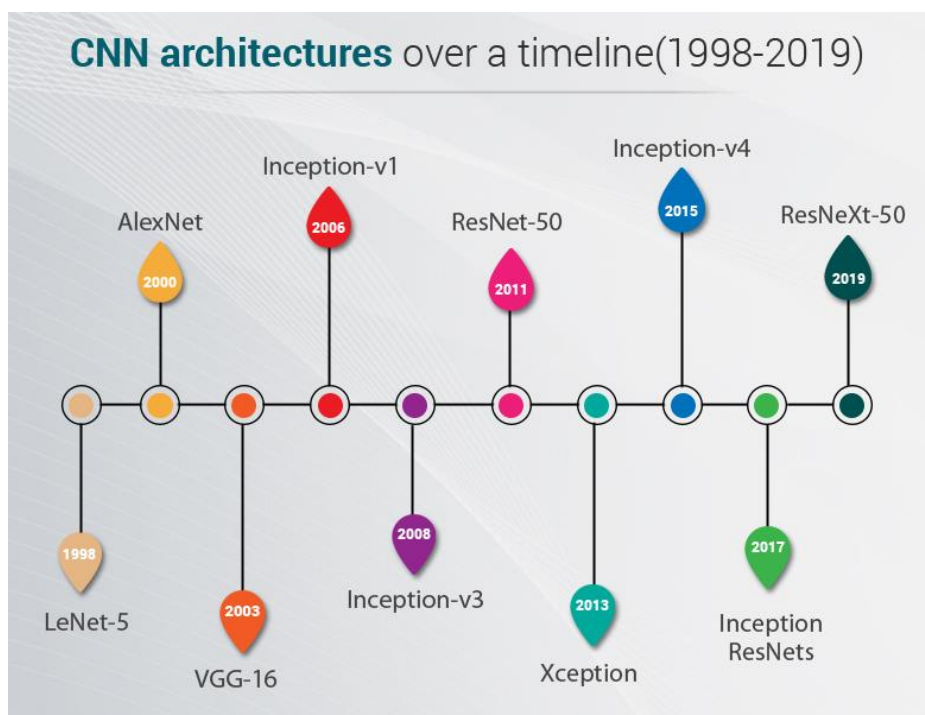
CNN architectures over a timeline(1998-2019)

1998
LeNet-5

AlexNet
2000

2003
VGG-16

Inception-v1
2006

2008
Inception-v3

ResNet-50
2011

2013
Xception

Inception-v4
2015

2017
Inception ResNets

ResNeXt-50
2019